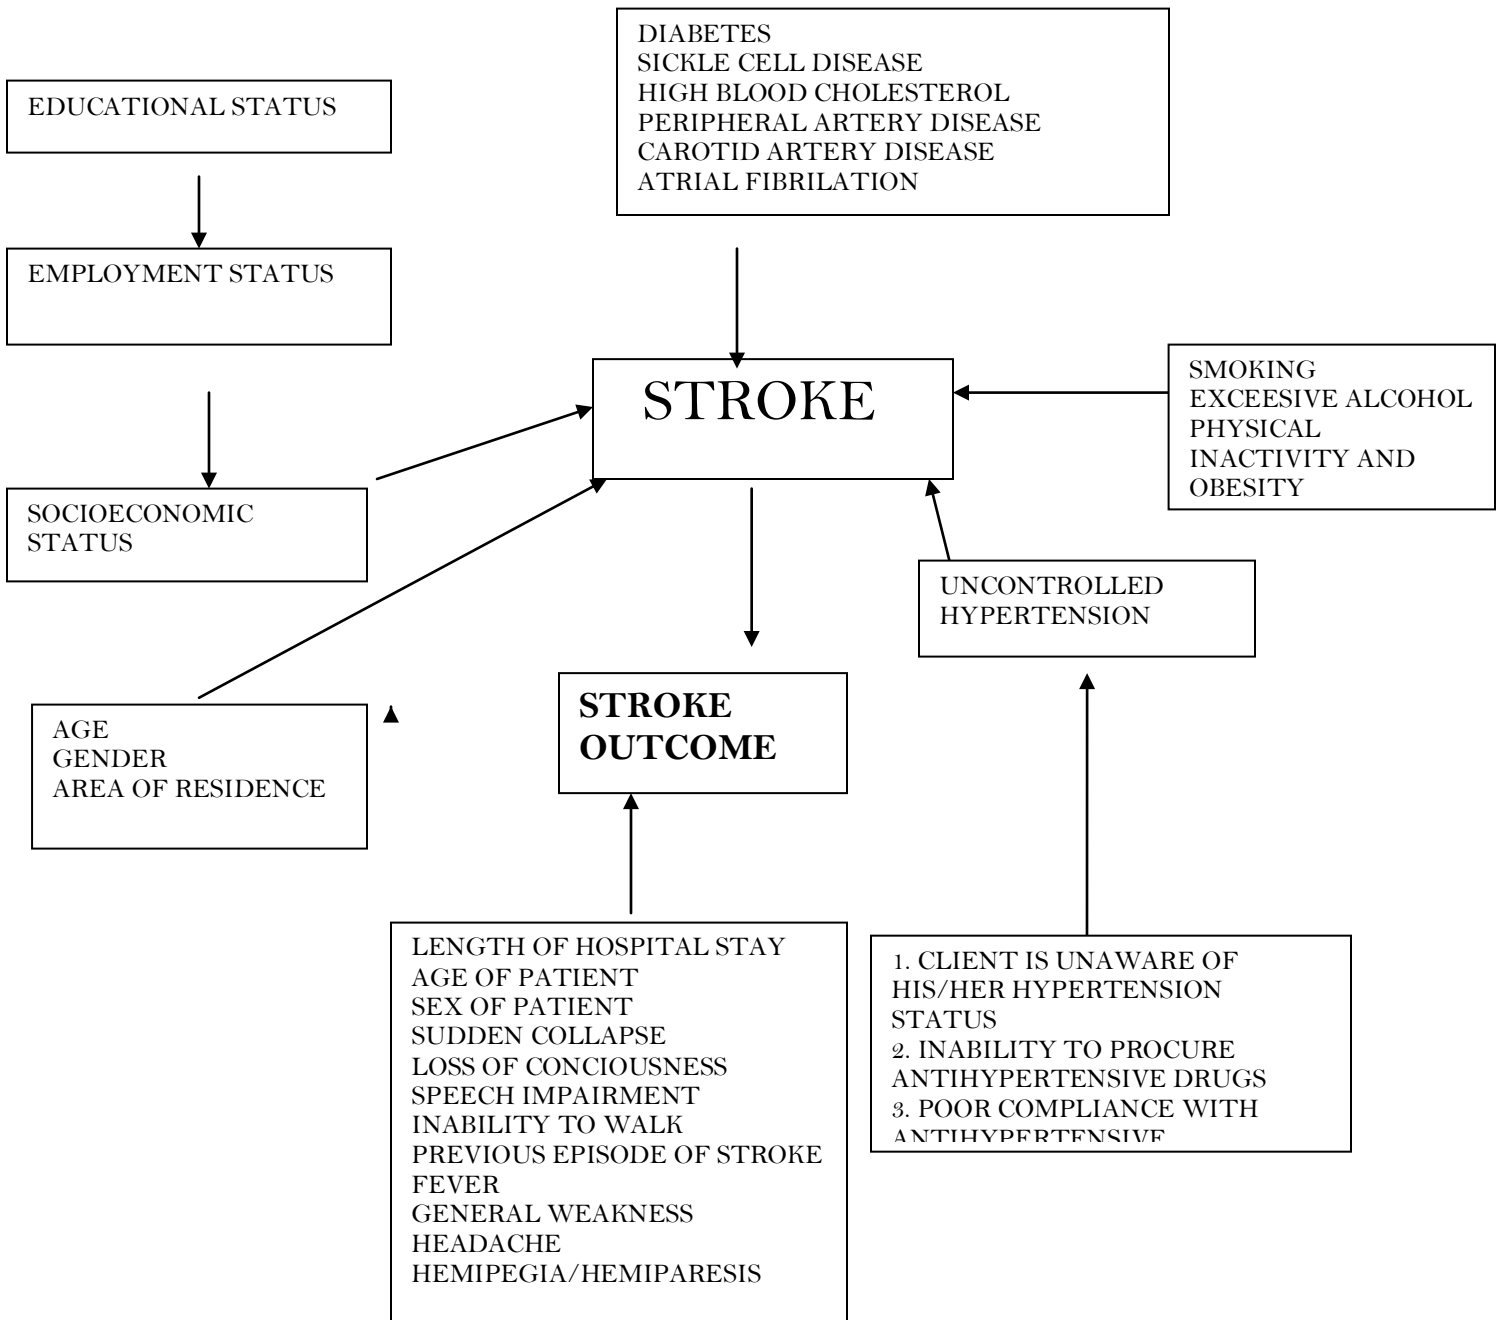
DIABETES
SICKLE CELL DISEASE
HIGH BLOOD CHOLESTEROL
PERIPHERAL ARTERY DISEASE
CAROTID ARTERY DISEASE
ATRIAL FIBRILATION

EDUCATIONAL STATUS

EMPLOYMENT STATUS

STROKE

SMOKING
EXCEESIVE ALCOHOL
PHYSICAL
INACTIVITY AND
OBESITY

SOCIOECONOMIC
STATUS

UNCONTROLLED
HYPERTENSION

AGE
GENDER
AREA OF RESIDENCE

STROKE
OUTCOME

LENGTH OF HOSPITAL STAY
AGE OF PATIENT
SEX OF PATIENT
SUDDEN COLLAPSE
LOSS OF CONCIOUSNESS
SPEECH IMPAIRMENT
INABILITY TO WALK
PREVIOUS EPISODE OF STROKE
FEVER
GENERAL WEAKNESS
HEADACHE
HEMIPEGIA/HEMIPARESIS

1. CLIENT IS UNAWARE OF HIS/HER HYPERTENSION STATUS
2. INABILITY TO PROCURE ANTIHYPERTENSIVE DRUGS
3. POOR COMPLIANCE WITH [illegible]